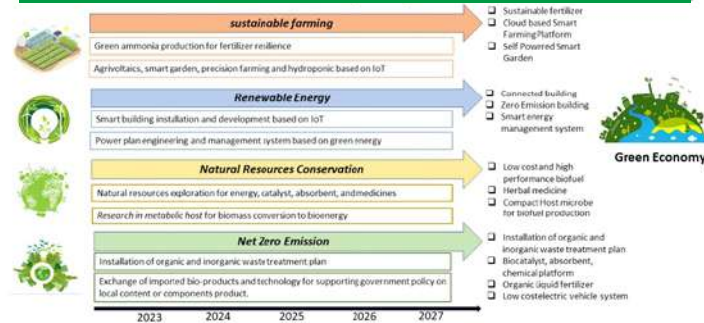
sustainable farming

Green ammonia production for fertilizer resilience

Agrivoltaics, smart garden, precision farming and hydroponic based on IoT

Sustainable fertilizer
Cloud based Smart Farming Platform
Self Powered Smart Garden

Renewable Energy

Smart building installation and development based on IoT

Power plan engineering and management system based on green energy

Connected building
Zero Emission building
Smart energy management system

Green Economy

Natural Resources Conservation

Natural resources exploration for energy, catalyst, absorbent, and medicines

Research in metabolic host for biomass conversion to bioenergy

Low cost and high performance biofuel
Herbal medicine
Compact Host microbe for biofuel production

Net Zero Emission

Installation of organic and inorganic waste treatment plan

Exchange of imported bio-products and technology for supporting government policy on local content or components product.

Installation of organic and inorganic waste treatment plan
Biocatalyst, absorbent, chemical platform
Organic liquid fertilizer
Low costelectric vehicle system

2023 2024 2025 2026 2027